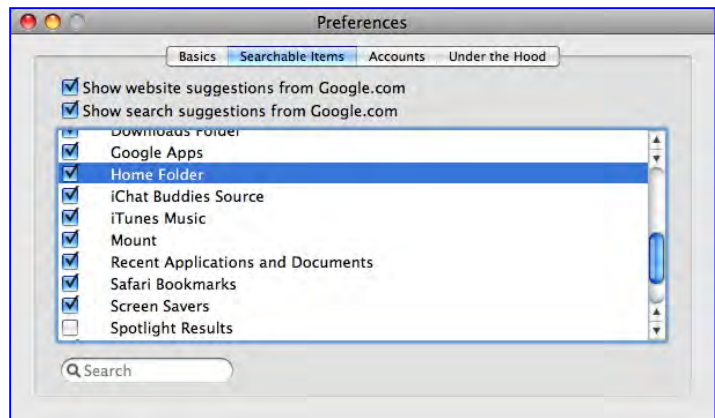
Preferences

Basics | Searchable Items | Accounts | Under the Hood

Show website suggestions from Google.com
Show search suggestions from Google.com

Downloads Folder
Google Apps
Home Folder
iChat Buddies Source
iTunes Music
Mount
Recent Applications and Documents
Safari Bookmarks
Screen Savers
Spotlight Results

Search